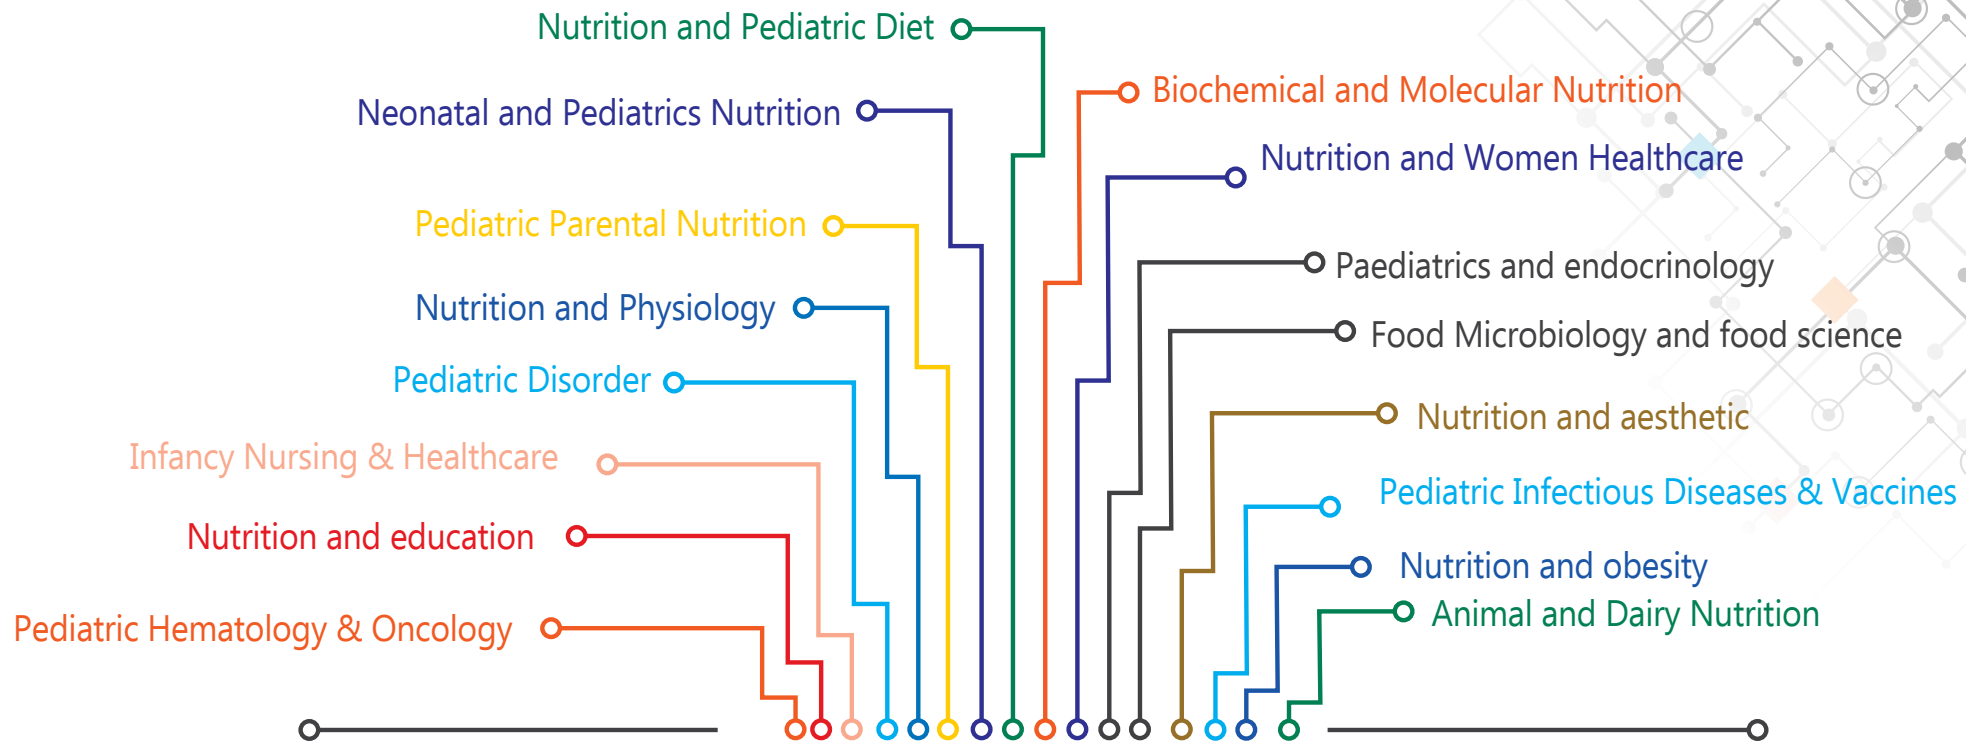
Nutrition and Pediatric Diet

Neonatal and Pediatrics Nutrition

Pediatric Parental Nutrition

Nutrition and Physiology

Pediatric Disorder

Infancy Nursing & Healthcare

Nutrition and education

Pediatric Hematology & Oncology

Biochemical and Molecular Nutrition

Nutrition and Women Healthcare

Paediatrics and endocrinology

Food Microbiology and food science

Nutrition and aesthetic

Pediatric Infectious Diseases & Vaccines

Nutrition and obesity

Animal and Dairy Nutrition